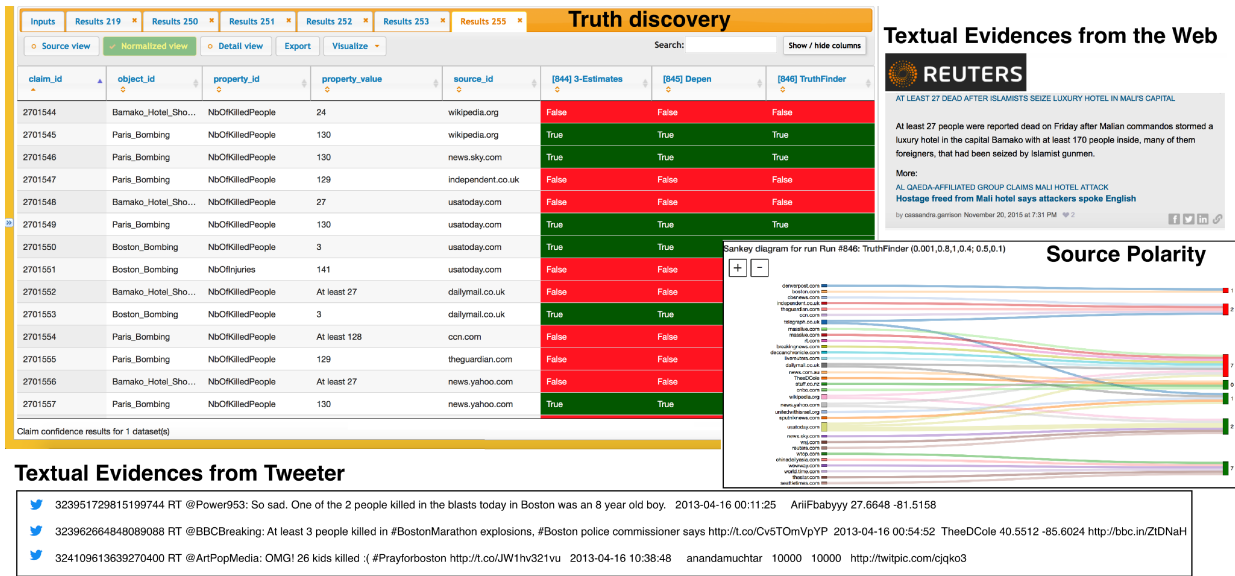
Inputs | Results 219 × | Results 250 × | Results 251 × | Results 252 × | Results 253 × | Results 255 ×

Truth discovery

Source view | Normalized view | Detail view | Export | Visualize

Search: | Show / hide columns

| claim_id | object_id | property_id | property_value | source_id | [844] 3-Estimates | [845] Depen | [846] TruthFinder |
|---|---|---|---|---|---|---|---|
| 2701544 | Bamako_Hotel_Sho... | NbOfKilledPeople | 24 | wikipedia.org | False | False | False |
| 2701545 | Paris_Bombing | NbOfKilledPeople | 130 | wikipedia.org | True | True | True |
| 2701546 | Paris_Bombing | NbOfKilledPeople | 130 | news.sky.com | True | True | True |
| 2701547 | Paris_Bombing | NbOfKilledPeople | 129 | independent.co.uk | False | False | False |
| 2701548 | Bamako_Hotel_Sho... | NbOfKilledPeople | 27 | usatoday.com | False | False | False |
| 2701549 | Paris_Bombing | NbOfKilledPeople | 130 | usatoday.com | True | True | True |
| 2701550 | Boston_Bombing | NbOfKilledPeople | 3 | usatoday.com | True | True | |
| 2701551 | Boston_Bombing | NbOfInjuries | 141 | usatoday.com | False | False | |
| 2701552 | Bamako_Hotel_Sho... | NbOfKilledPeople | At least 27 | dailymail.co.uk | False | False | |
| 2701553 | Boston_Bombing | NbOfKilledPeople | 3 | dailymail.co.uk | True | True | |
| 2701554 | Paris_Bombing | NbOfKilledPeople | At least 128 | ccn.com | False | False | |
| 2701555 | Paris_Bombing | NbOfKilledPeople | 129 | theguardian.com | False | False | |
| 2701556 | Bamako_Hotel_Sho... | NbOfKilledPeople | At least 27 | news.yahoo.com | False | False | |
| 2701557 | Paris_Bombing | NbOfKilledPeople | 130 | news.yahoo.com | True | True | |

Claim confidence results for 1 dataset(s)

Textual Evidences from the Web

REUTERS

AT LEAST 27 DEAD AFTER ISLAMISTS SEIZE LUXURY HOTEL IN MALI'S CAPITAL

At least 27 people were reported dead on Friday after Malian commandos stormed a luxury hotel in the capital Bamako with at least 170 people inside, many of them foreigners, that had been seized by Islamist gunmen.

More:
AL QAEDA-AFFILIATED GROUP CLAIMS MALI HOTEL ATTACK
Hostage freed from Mali hotel says attackers spoke English

by cassandra.garrison November 20, 2015 at 7:31 PM

Sankey diagram for run Run #846: TruthFinder (0.001,0.8,1,0.4; 0.5,0.1)

Source Polarity

+ −

denverpost.com
boston.com
cbsnews.com
independent.co.uk
theguardian.com
ccn.com
usatoday.com
rappler.com
massive.com
massive.com
rt.com
breakingnews.com
descanchronicle.com
livemint.com
dailymail.co.uk
news.com.au
TheeDCole
stuff.co.nz
cnbc.com
wikipedia.org
news.yahoo.com
unitedwithisrael.org
sputniknews.com
usatoday.com
news.sky.com
msj.com
reuters.com
vlogs.com
ehnakademyah.com
wsws.org
worldtime.com
theatlantic.com
westwitness.com

Textual Evidences from Tweeter

323951729815199744 RT @Power953: So sad. One of the 2 people killed in the blasts today in Boston was an 8 year old boy. 2013-04-16 00:11:25 AriiFbabyyy 27.6648 -81.5158

323962664848089088 RT @BBCBreaking: At least 3 people killed in #BostonMarathon explosions, #Boston police commissioner says http://t.co/Cv5TOmVpYP 2013-04-16 00:54:52 TheeDCole 40.5512 -85.6024 http://bbc.in/ZtDNaH

324109613639270400 RT @ArtPopMedia: OMG! 26 kids killed :( #Prayforboston http://t.co/JW1hv321vu 2013-04-16 10:38:48 anandamuchtar 10000 10000 http://twitpic.com/cjqko3